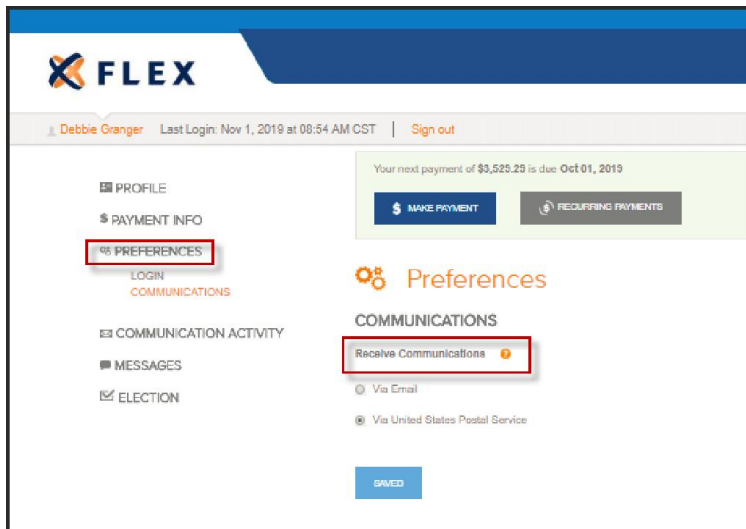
FLEX

Debbie Granger Last Login: Nov 1, 2019 at 08:54 AM CST | Sign out

PROFILE
$ PAYMENT INFO
PREFERENCES
LOGIN
COMMUNICATIONS
COMMUNICATION ACTIVITY
MESSAGES
ELECTION

Your next payment of $3,525.25 is due Oct 01, 2019

$ MAKE PAYMENT
RECURRING PAYMENTS

Preferences

COMMUNICATIONS

Receive Communications

Via Email

Via United States Postal Service

SAVED